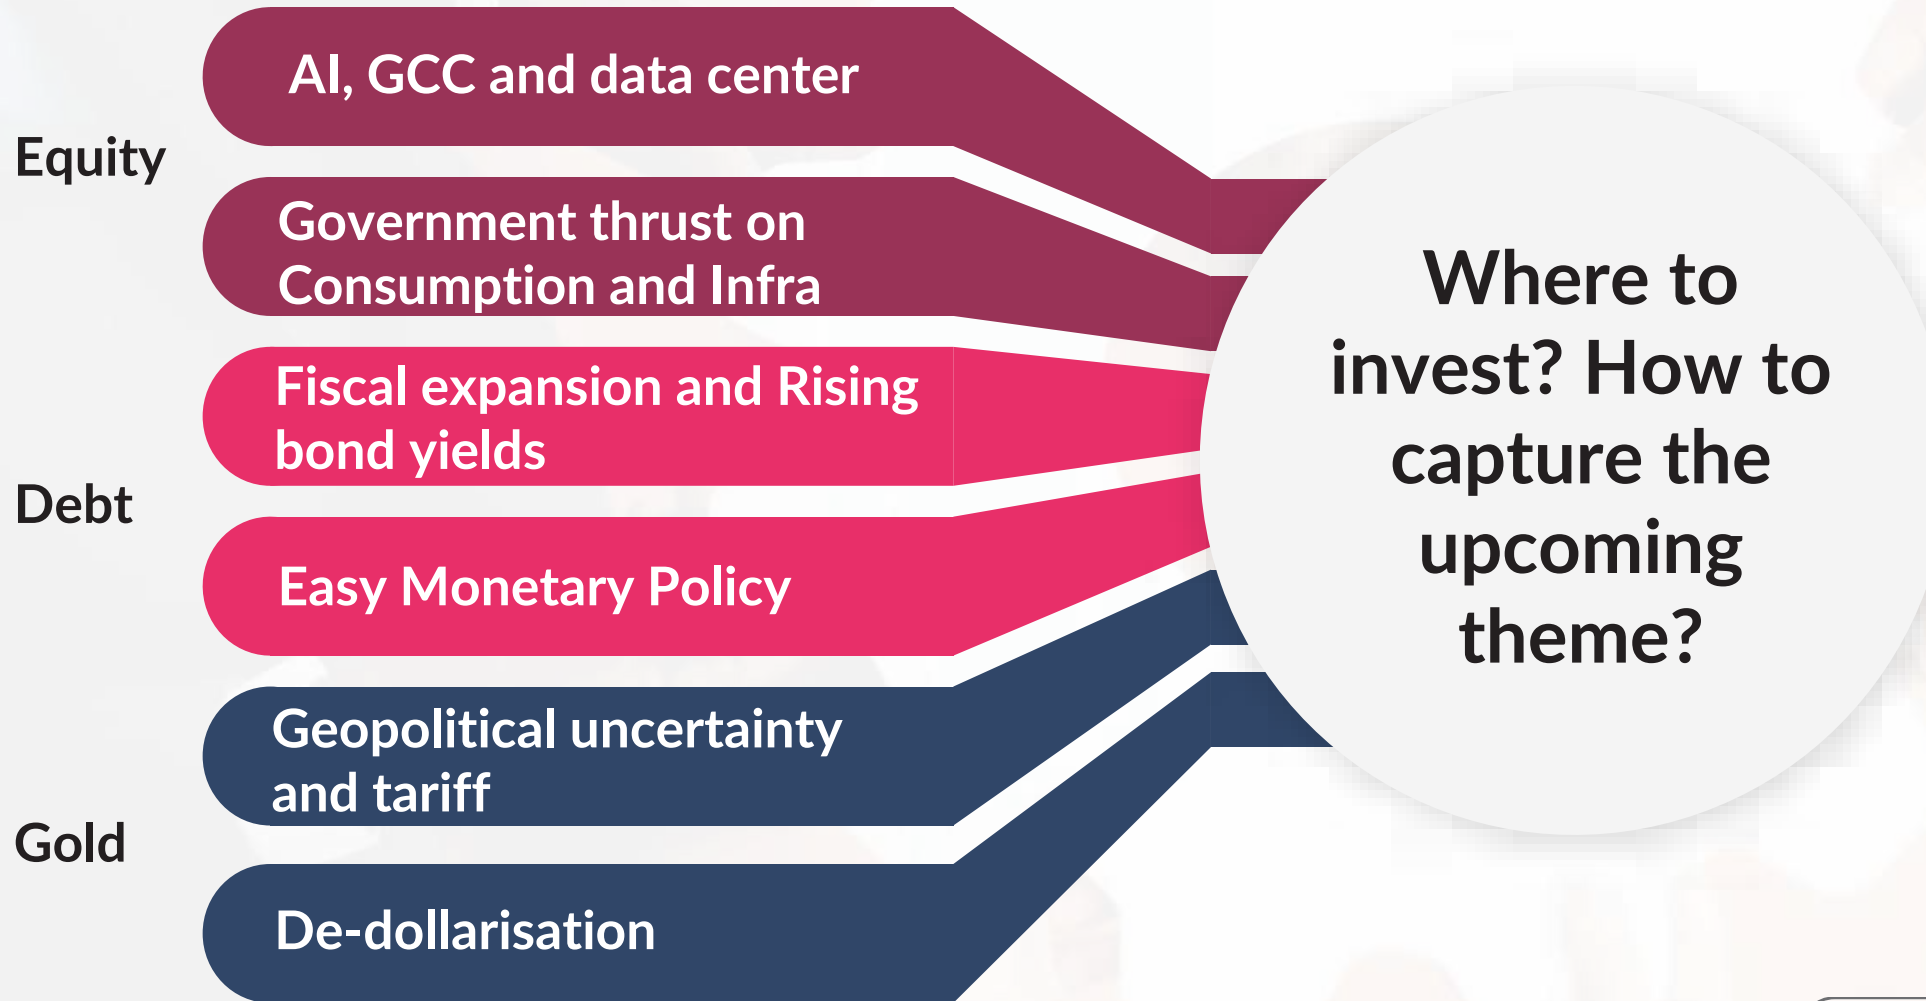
Equity

AI, GCC and data center

Government thrust on Consumption and Infra

Debt

Fiscal expansion and Rising bond yields

Easy Monetary Policy

Gold

Geopolitical uncertainty and tariff

De-dollarisation

Where to invest? How to capture the upcoming theme?